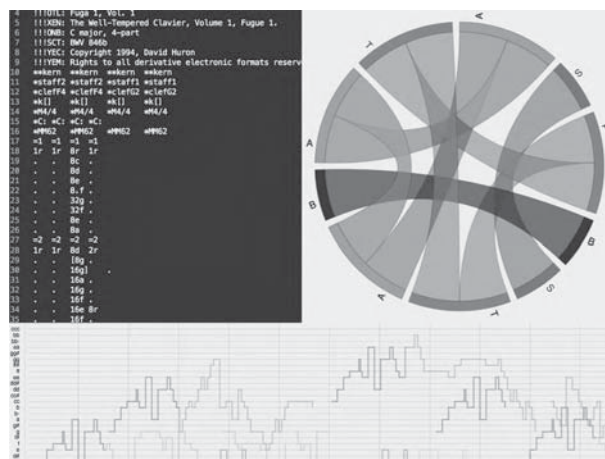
4 !!!OTL: Fuga 1, Vol. 1
5 !!!XEN: The Well-Tempered Clavier, Volume 1, Fugue 1.
6 !!!ONB: C major, 4-part
7 !!!SCT: BWV 846b
8 !!!YEC: Copyright 1994, David Huron
9 !!!YEM: Rights to all derivative electronic formats reserv
10 **kern **kern **kern **kern
11 *staff2 *staff2 *staff1 *staff1
12 *clefF4 *clefF4 *clefG2 *clefG2
13 *k[] *k[] *k[] *k[]
14 *M4/4 *M4/4 *M4/4 *M4/4
15 *C: *C: *C: *C:
16 *MM62 *MM62 *MM62 *MM62
17 =1 =1 =1 =1
18 1r 1r 8r 1r
19 . . 8c .
20 . . 8d .
21 . . 8e .
22 . . 8.f .
23 . . 32g .
24 . . 32f .
25 . . 8e .
26 . . 8a .
27 =2 =2 =2 =2
28 1r 1r 8d 2r
29 . . [8g .
30 . . 16g] .
31 . . 16a .
32 . . 16g .
33 . . 16f .
34 . . 16e 8r
35 . . 16f .

A
T
S
A
B
B
A
T
S